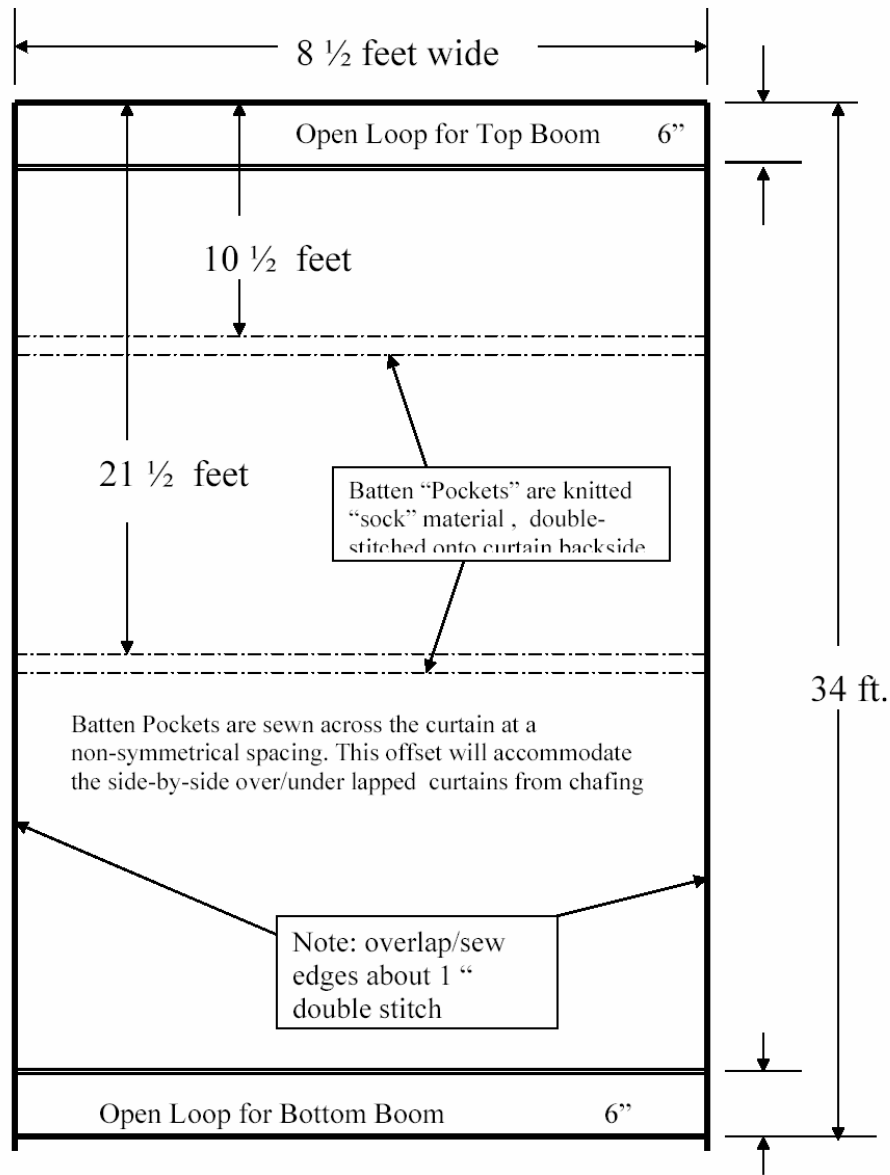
8 ½ feet wide

Open Loop for Top Boom 6”

10 ½ feet

21 ½ feet

Batten “Pockets” are knitted “sock” material , double-stitched onto curtain backside

34 ft.

Batten Pockets are sewn across the curtain at a non-symmetrical spacing. This offset will accommodate the side-by-side over/under lapped curtains from chafing

Note: overlap/sew edges about 1 “ double stitch

Open Loop for Bottom Boom 6”